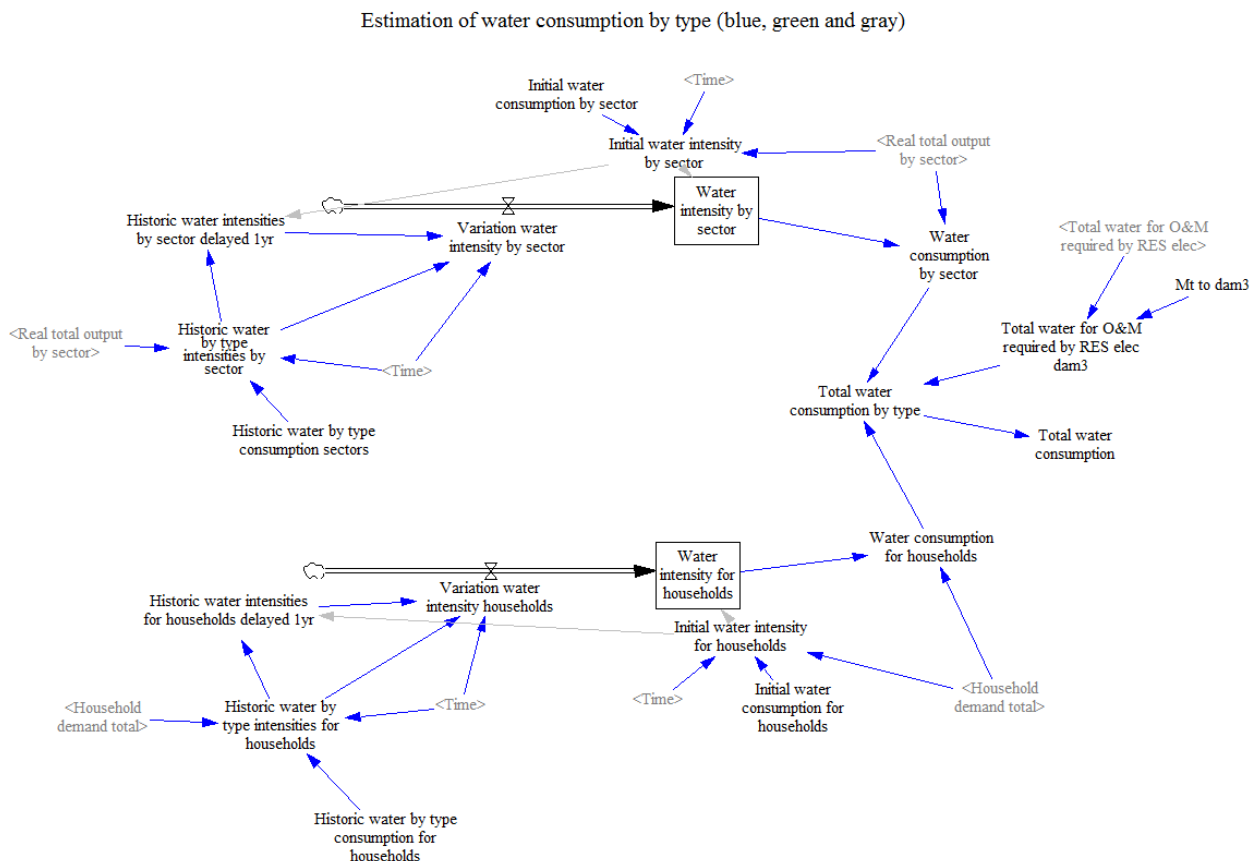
Estimation of water consumption by type (blue, green and gray)

Initial water consumption by sector

<Time>

Initial water intensity by sector

<Real total output by sector>

Historic water intensities by sector delayed 1yr

Variation water intensity by sector

Water intensity by sector

Water consumption by sector

<Total water for O&M required by RES elec>

Mt to dam3

<Real total output by sector>

Historic water by type intensities by sector

<Time>

Total water for O&M required by RES elec dam3

Total water consumption by type

Historic water by type consumption sectors

Total water consumption

Water consumption for households

Water intensity for households

Variation water intensity households

Historic water intensities for households delayed 1yr

Initial water intensity for households

<Household demand total>

<Time>

Historic water by type intensities for households

<Time>

Initial water consumption for households

<Household demand total>

Historic water by type consumption for households